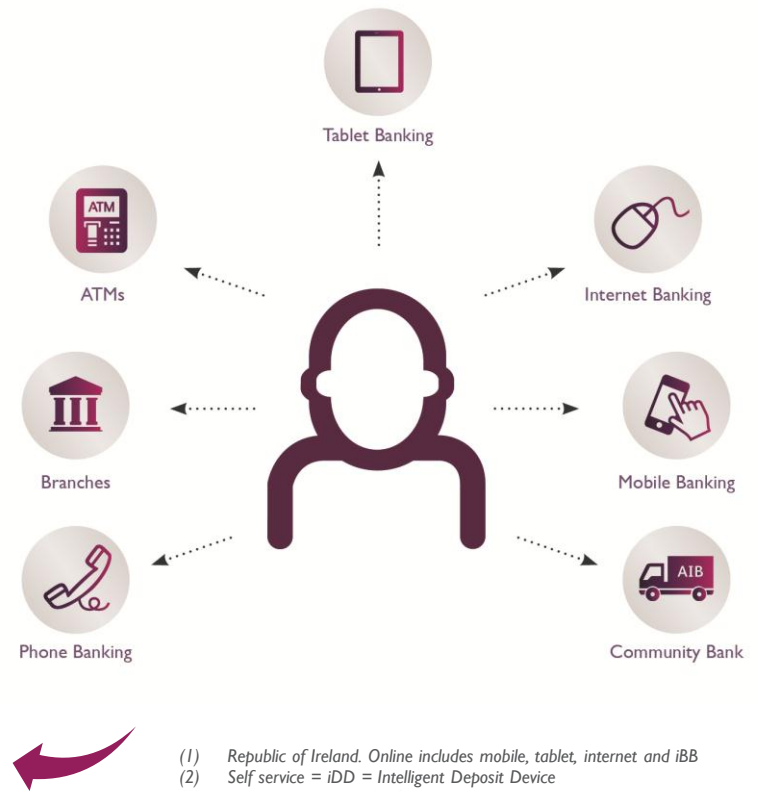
Tablet Banking

ATM

ATMs

Internet Banking

Branches

Mobile Banking

Phone Banking

AIB

Community Bank

(1) Republic of Ireland. Online includes mobile, tablet, internet and iBB
(2) Self service = iDD = Intelligent Deposit Device